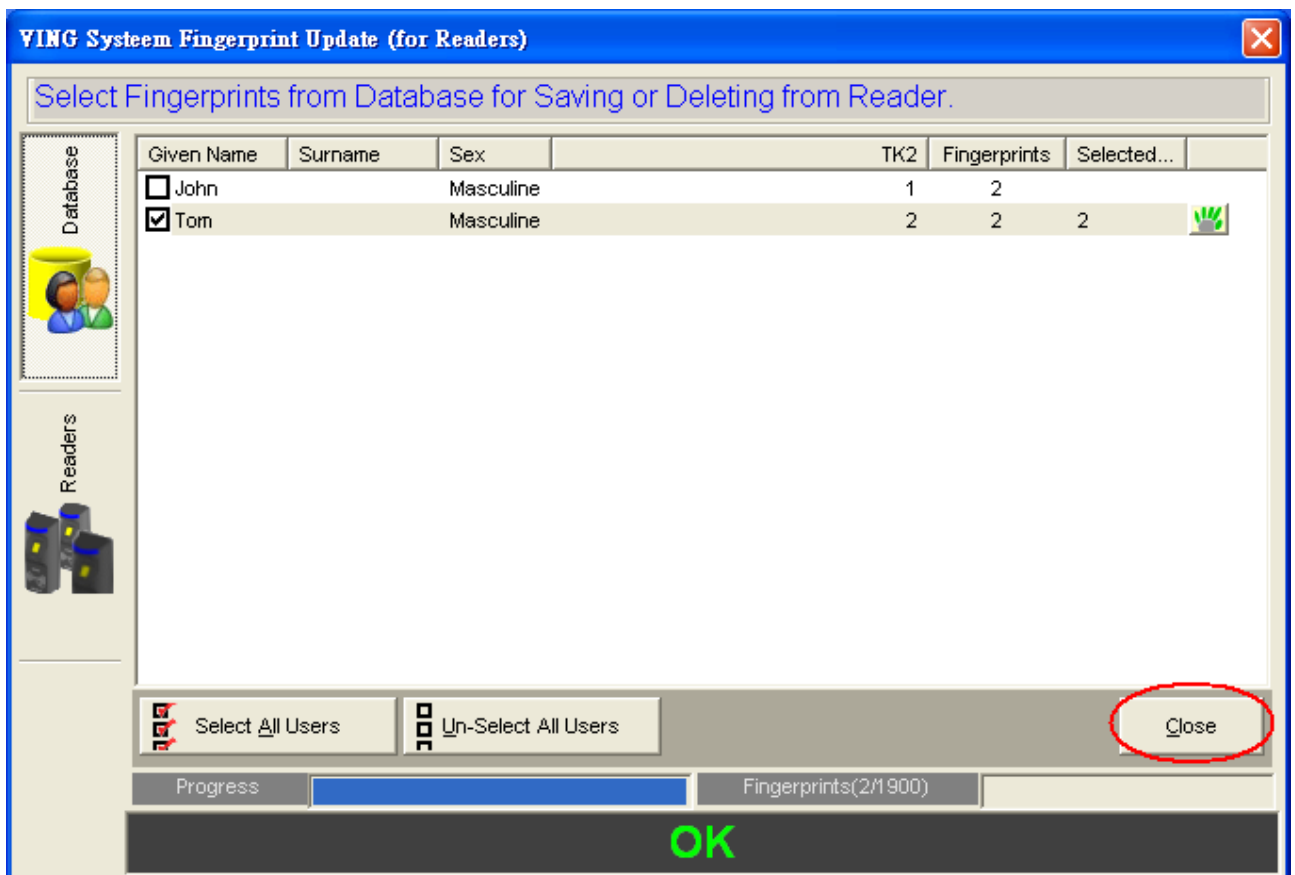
VING Systeem Fingerprint Update (for Readers)

Select Fingerprints from Database for Saving or Deleting from Reader.

Database

Readers

| Given Name | Surname | Sex | TK2 | Fingerprints | Selected... |
|---|---|---|---|---|---|
| ☐ John | | Masculine | 1 | 2 | |
| ☑ Tom | | Masculine | 2 | 2 | 2 |

Select All Users

Un-Select All Users

Close

Progress

Fingerprints(2/1900)

OK